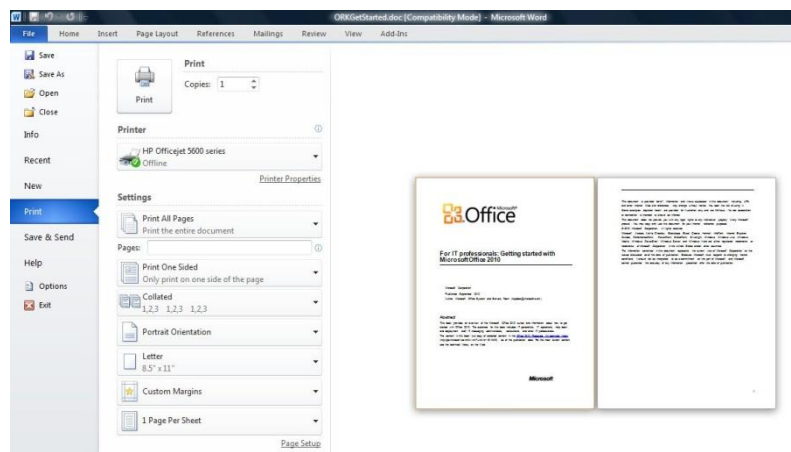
ORKGetStarted.doc [Compatibility Mode] - Microsoft Word

File Home Insert Page Layout References Mailings Review View Add-Ins

Save
Save As
Open
Close
Info
Recent
New
Print
Save & Send
Help
Options
Exit

Print
Copies: 1
Print

Printer
HP Officejet 5600 series
Offline
Printer Properties

Settings
Print All Pages
Print the entire document
Pages:
Print One Sided
Only print on one side of the page
Collated
1,2,3 1,2,3 1,2,3
Portrait Orientation
Letter
8.5" x 11"
Custom Margins
1 Page Per Sheet
Page Setup

Office

For IT professionals: Getting started with Microsoft Office 2010

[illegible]

Abstract

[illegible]

Microsoft

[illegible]